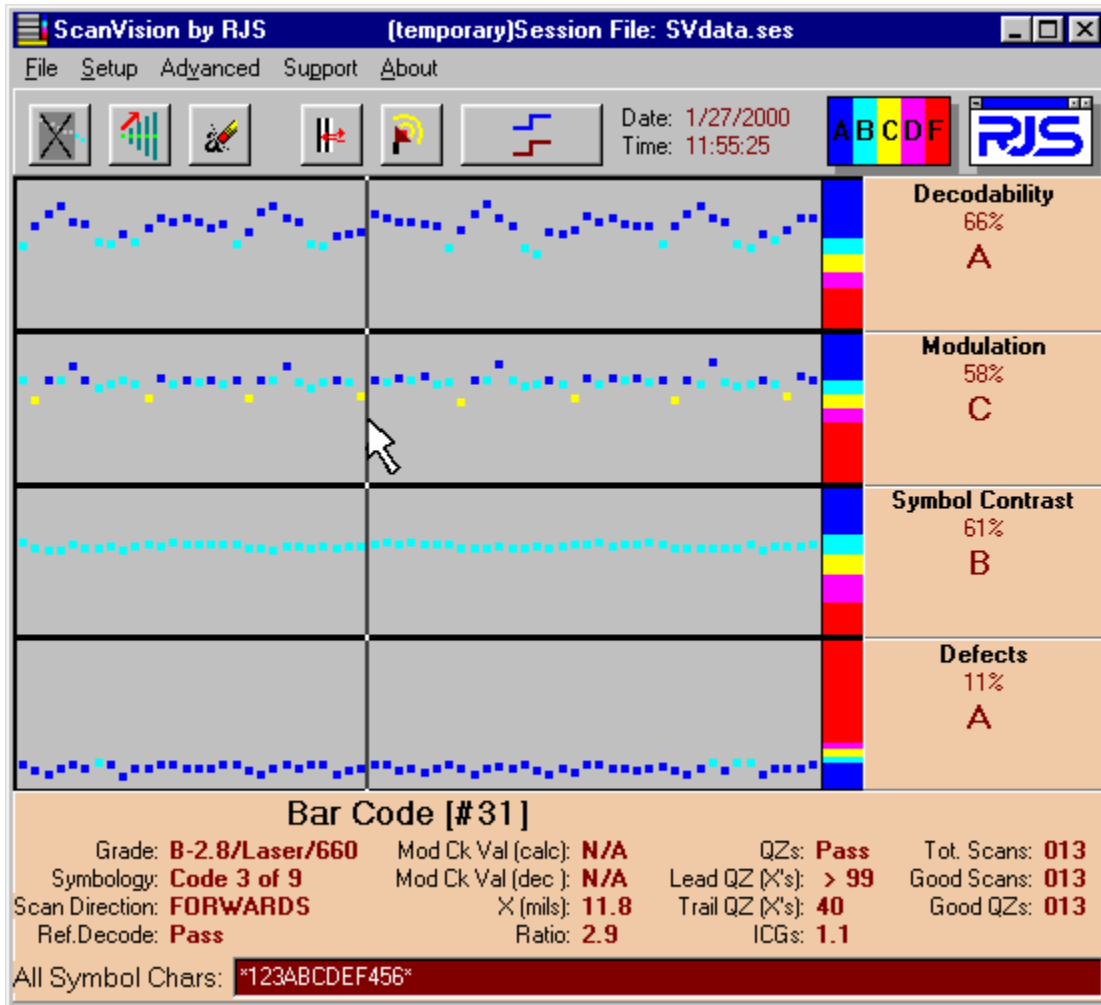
ScanVision by RJS (temporary)Session File: SVdata.ses

File Setup Advanced Support About

Date: 1/27/2000
Time: 11:55:25

A B C D F

RJS

Decodability
66%
A

Modulation
58%
C

Symbol Contrast
61%
B

Defects
11%
A

Bar Code [#31]

Grade: B-2.8/Laser/660
Symbology: Code 3 of 9
Scan Direction: FORWARDS
Ref.Decode: Pass

Mod Ck Val (calc): N/A
Mod Ck Val (dec ): N/A
X (mils): 11.8
Ratio: 2.9

QZs: Pass
Lead QZ (X's): > 99
Trail QZ (X's): 40
ICGs: 1.1

Tot. Scans: 013
Good Scans: 013
Good QZs: 013

All Symbol Chars: *123ABCDEF456*